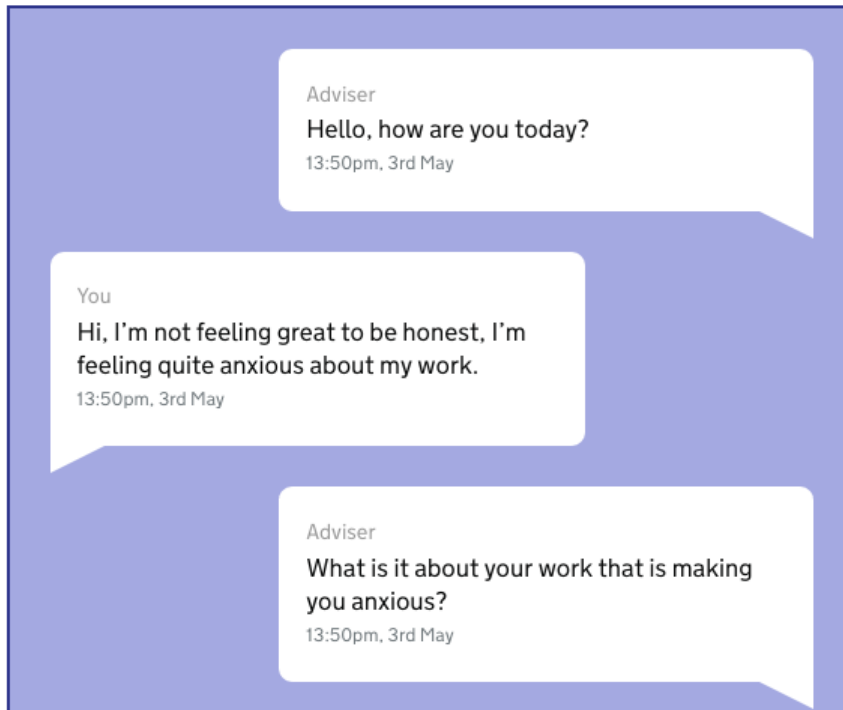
Adviser
Hello, how are you today?
13:50pm, 3rd May

You
Hi, I’m not feeling great to be honest, I’m feeling quite anxious about my work.
13:50pm, 3rd May

Adviser
What is it about your work that is making you anxious?
13:50pm, 3rd May